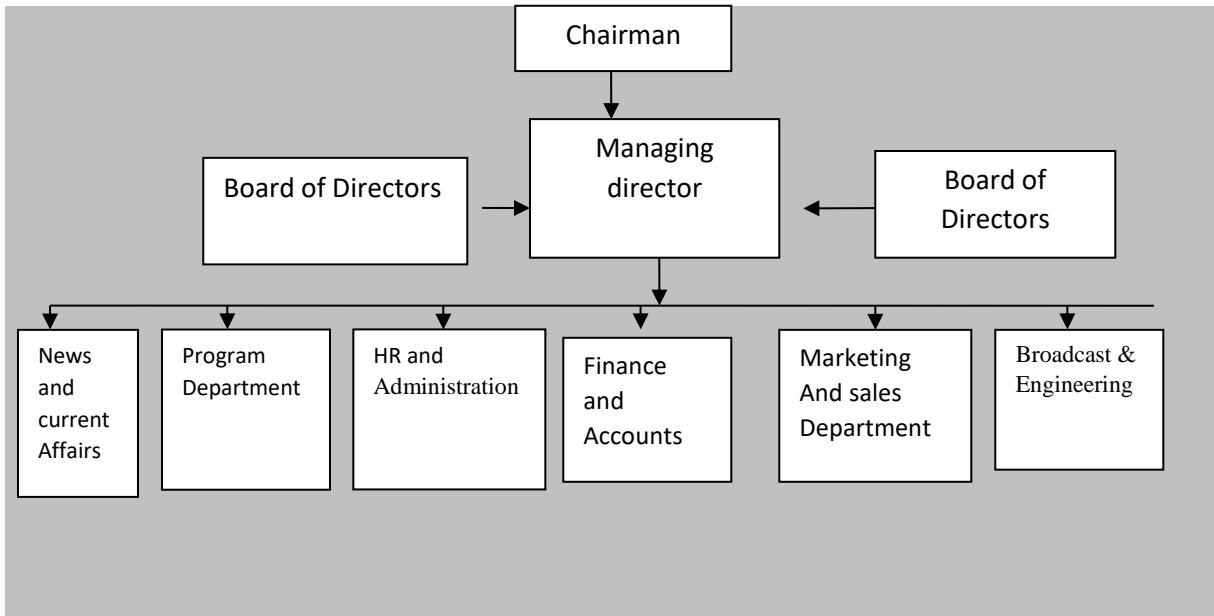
Chairman

Board of Directors

Managing director

Board of Directors

News and current Affairs

Program Department

HR and Administration

Finance and Accounts

Marketing And sales Department

Broadcast & Engineering